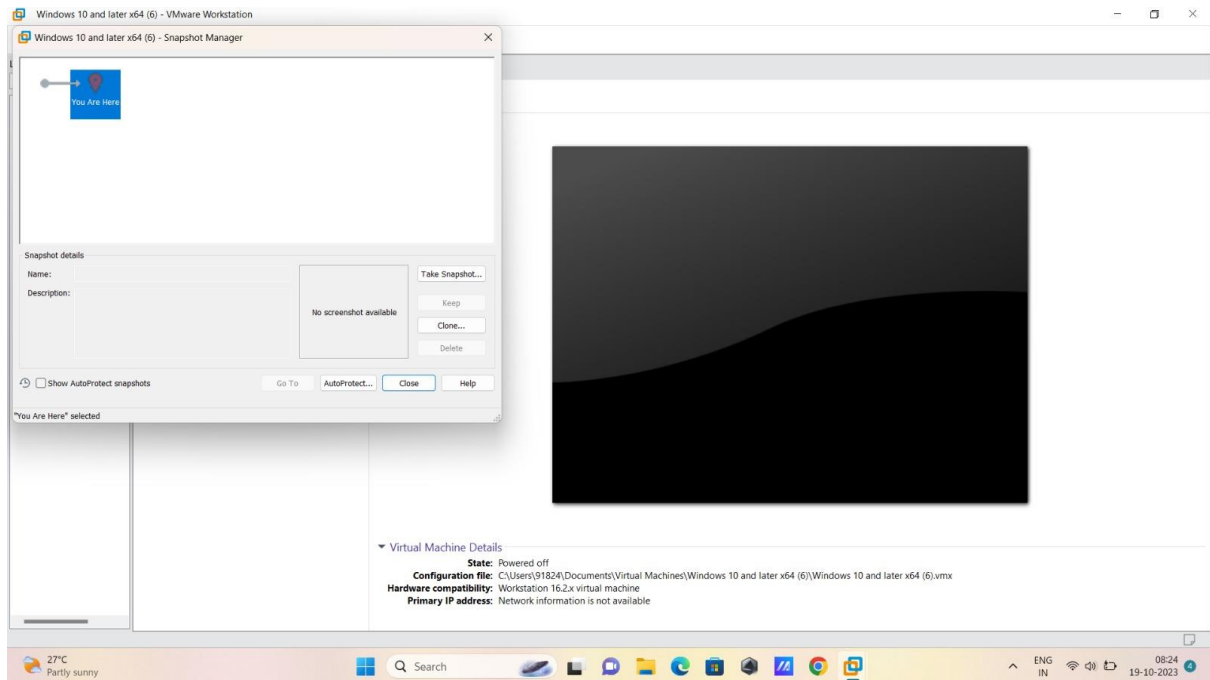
Windows 10 and later x64 (6) - VMware Workstation

Windows 10 and later x64 (6) - Snapshot Manager

You Are Here

Snapshot details

Name:

Description:

No screenshot available

Take Snapshot...

Keep

Clone...

Delete

Show AutoProtect snapshots

Go To

AutoProtect...

Close

Help

"You Are Here" selected

▾ Virtual Machine Details

State: Powered off

Configuration file: C:\Users\91824\Documents\Virtual Machines\Windows 10 and later x64 (6)\Windows 10 and later x64 (6).vmx

Hardware compatibility: Workstation 16.2.x virtual machine

Primary IP address: Network information is not available

27°C
Partly sunny

Search

ENG
IN

08:24
19-10-2023

4